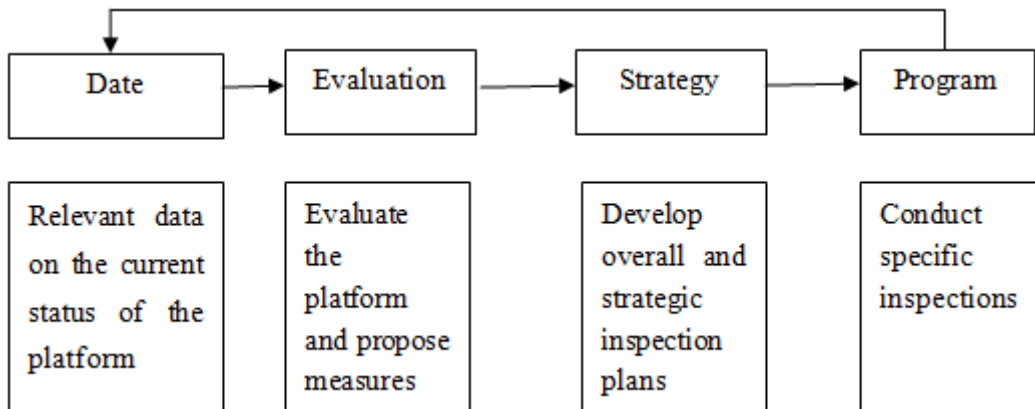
Date

Evaluation

Strategy

Program

Relevant data on the current status of the platform

Evaluate the platform and propose measures

Develop overall and strategic inspection plans

Conduct specific inspections